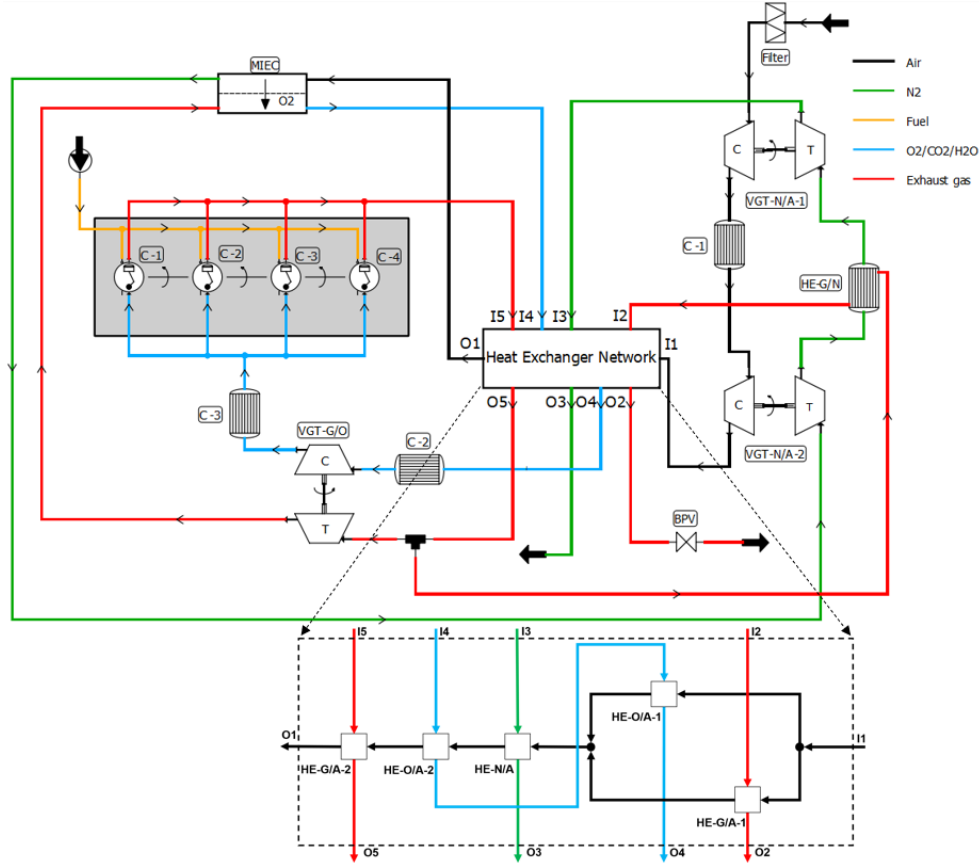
Filter

Air
N2
Fuel
O2/CO2/H2O
Exhaust gas

MIEC
O2

C -1
C -2
C -3
C -4

C
T
VGT-N/A-1

C -1

HE-G/N

I5 I4 I3 I2
O1 Heat Exchanger Network I1
O5 O3 O4 O2

C
T
VGT-N/A-2

C -3

VGT-G/O
C
T

C -2

BPV

I5 I4 I3 I2
O1
HE-O/A-1
I1
HE-G/A-2
HE-O/A-2
HE-N/A
HE-G/A-1
O5 O3 O4 O2